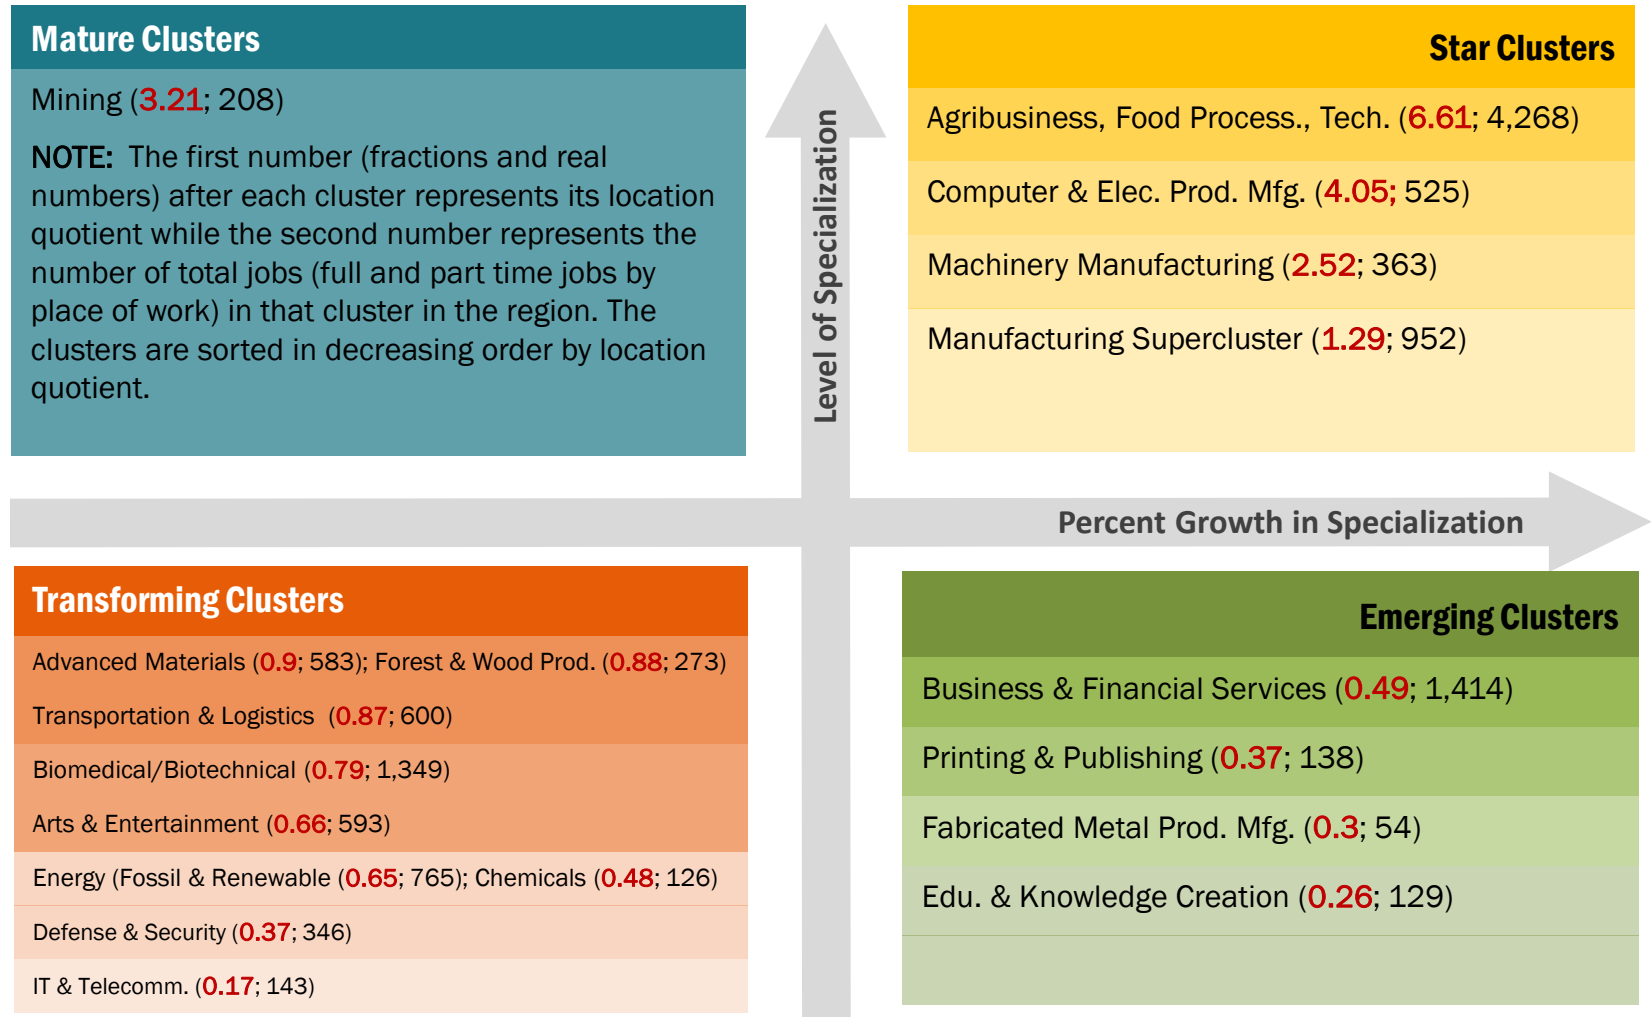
Mature Clusters

Mining (3.21; 208)

NOTE: The first number (fractions and real numbers) after each cluster represents its location quotient while the second number represents the number of total jobs (full and part time jobs by place of work) in that cluster in the region. The clusters are sorted in decreasing order by location quotient.

Level of Specialization

Star Clusters

Agribusiness, Food Process., Tech. (6.61; 4,268)

Computer & Elec. Prod. Mfg. (4.05; 525)

Machinery Manufacturing (2.52; 363)

Manufacturing Supercluster (1.29; 952)

Percent Growth in Specialization

Transforming Clusters

Advanced Materials (0.9; 583); Forest & Wood Prod. (0.88; 273)

Transportation & Logistics (0.87; 600)

Biomedical/Biotechnical (0.79; 1,349)

Arts & Entertainment (0.66; 593)

Energy (Fossil & Renewable (0.65; 765); Chemicals (0.48; 126)

Defense & Security (0.37; 346)

IT & Telecomm. (0.17; 143)

Emerging Clusters

Business & Financial Services (0.49; 1,414)

Printing & Publishing (0.37; 138)

Fabricated Metal Prod. Mfg. (0.3; 54)

Edu. & Knowledge Creation (0.26; 129)